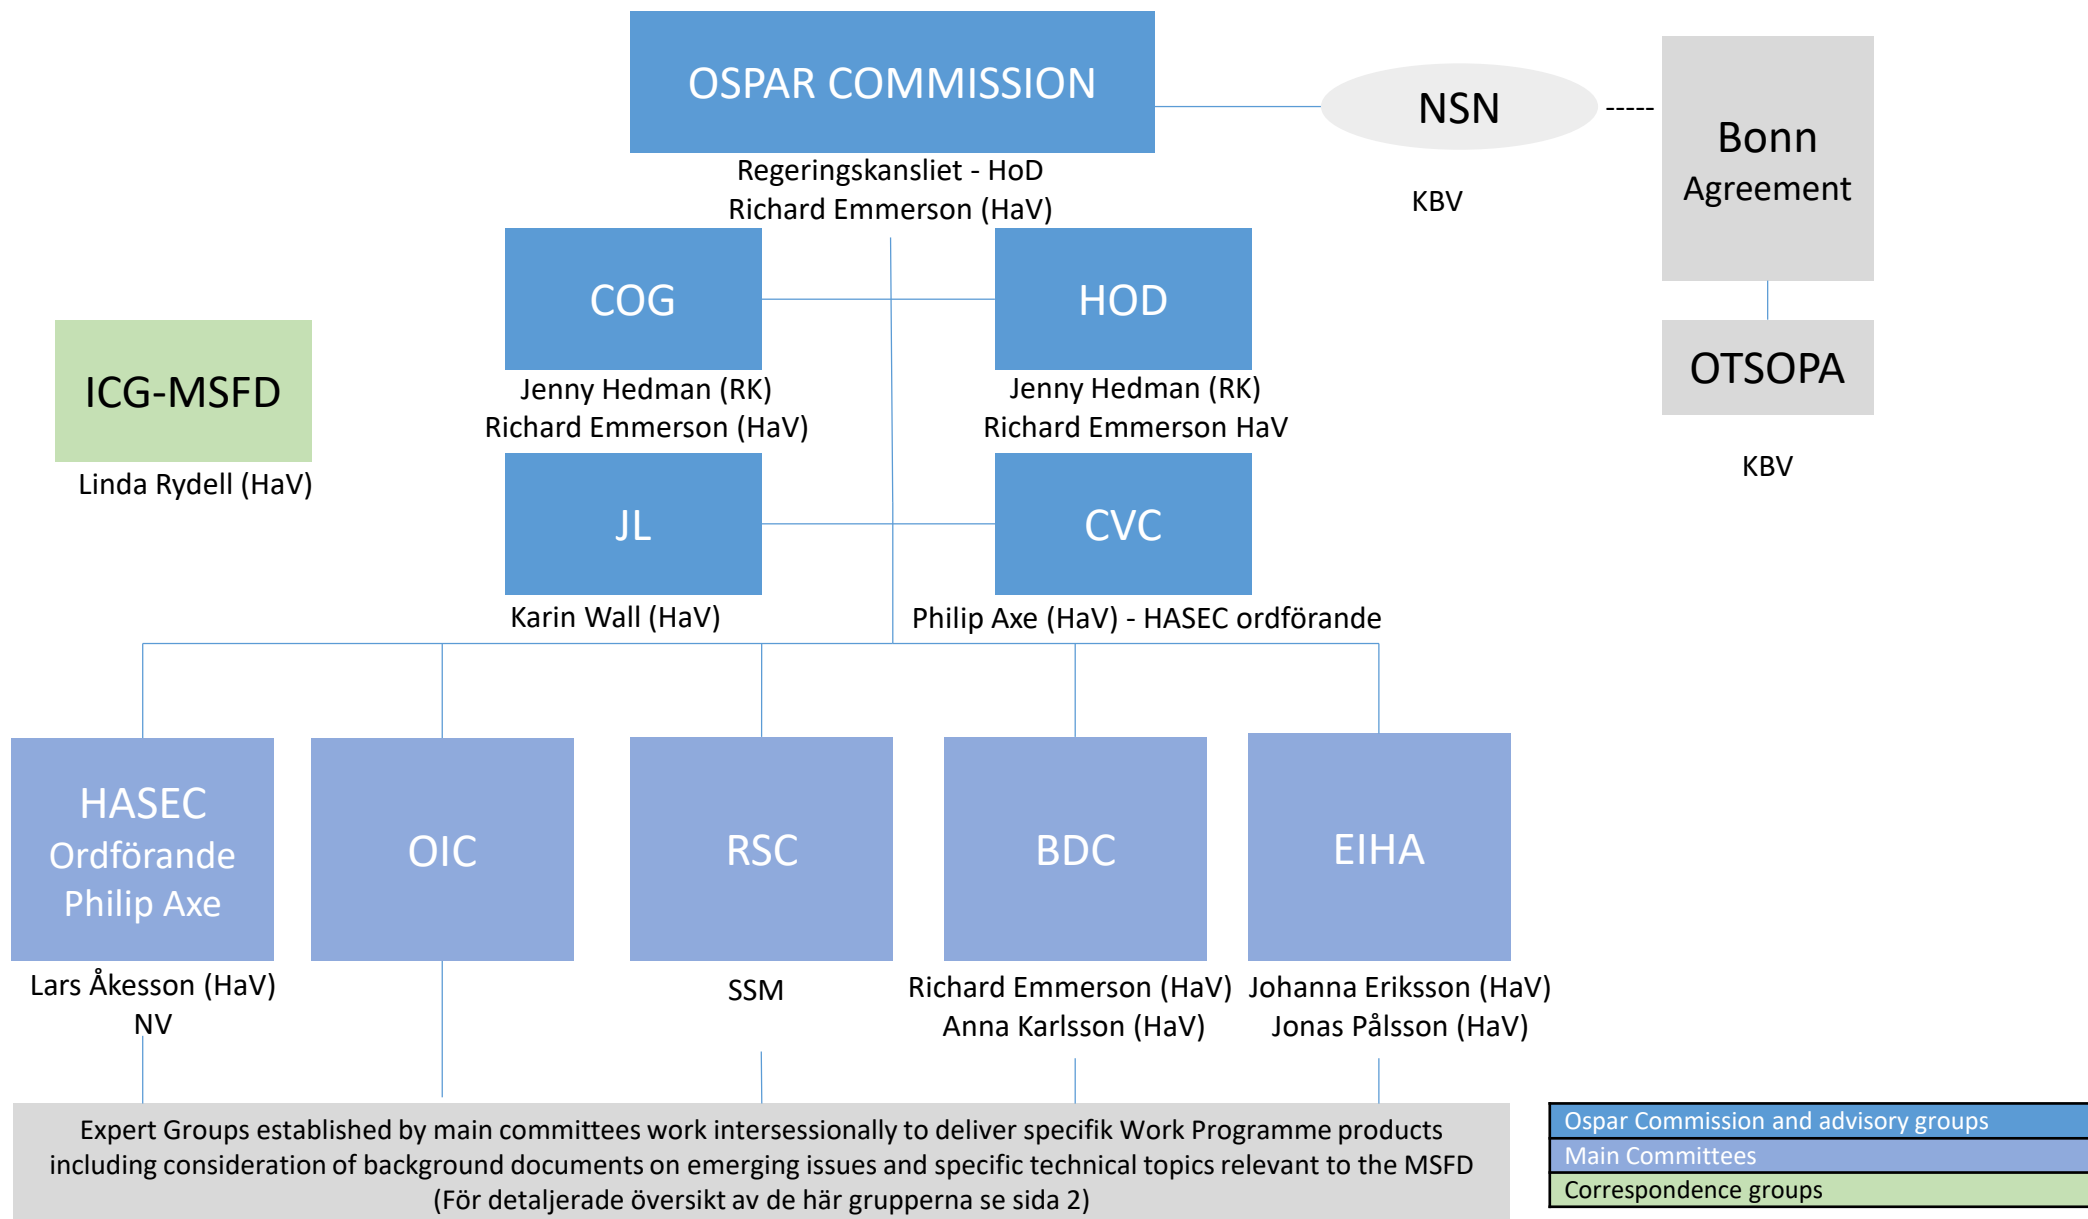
OSPAR COMMISSION

Regeringskansliet - HoD
Richard Emmerson (HaV)

NSN

-----

KBV

Bonn Agreement

OTSOPA

KBV

ICG-MSFD

Linda Rydell (HaV)

COG

Jenny Hedman (RK)
Richard Emmerson (HaV)

HOD

Jenny Hedman (RK)
Richard Emmerson HaV

JL

Karin Wall (HaV)

CVC

Philip Axe (HaV) - HASEC ordförande

HASEC
Ordförande
Philip Axe

Lars Åkesson (HaV)
NV

OIC

RSC

SSM

BDC

Richard Emmerson (HaV)
Anna Karlsson (HaV)

EIHA

Johanna Eriksson (HaV)
Jonas Pålsson (HaV)

Expert Groups established by main committees work intersessionally to deliver specifik Work Programme products including consideration of background documents on emerging issues and specific technical topics relevant to the MSFD
(För detaljerade översikt av de här grupperna se sida 2)

Ospar Commission and advisory groups
Main Committees
Correspondence groups